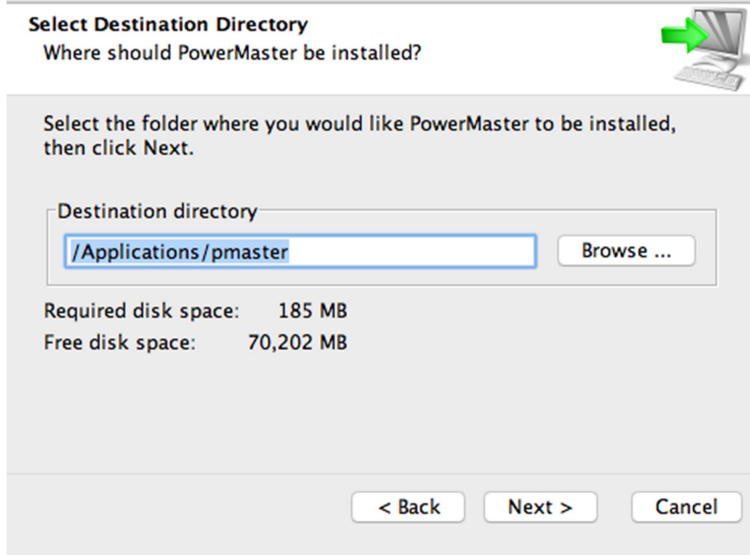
Select Destination Directory
Where should PowerMaster be installed?

Select the folder where you would like PowerMaster to be installed, then click Next.

Destination directory
/Applications/pmaster
Browse ...

Required disk space: 185 MB
Free disk space: 70,202 MB

< Back
Next >
Cancel